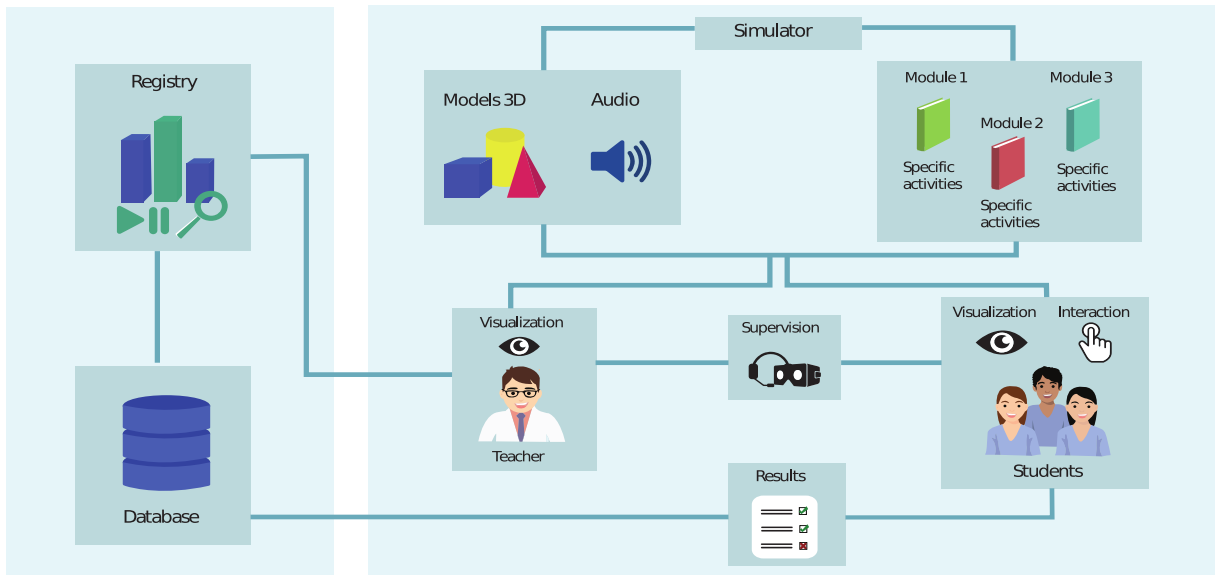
Registry

Database

Simulator

Models 3D

Audio

Module 1

Module 2

Module 3

Specific activities

Specific activities

Specific activities

Visualization

Teacher

Supervision

Visualization

Interaction

Students

Results